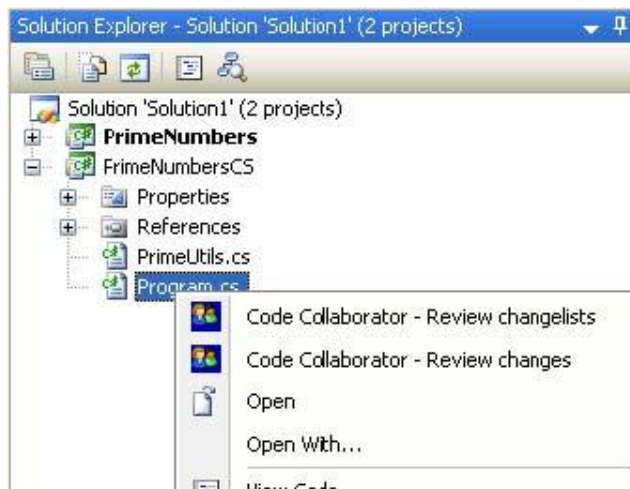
Solution Explorer - Solution 'Solution1' (2 projects)

Solution 'Solution1' (2 projects)
PrimeNumbers
FrimeNumbersCS
Properties
References
PrimeUtils.cs
Program.cs

Code Collaborator - Review changelists
Code Collaborator - Review changes
Open
Open With...
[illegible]